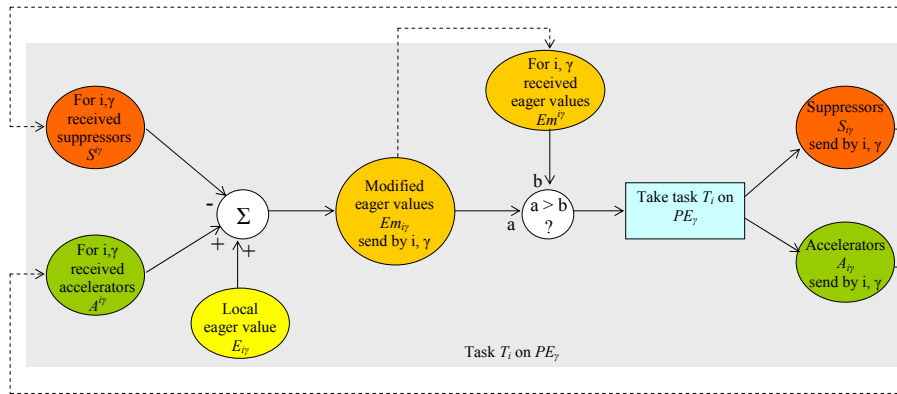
For i,γ received suppressors $S^{i\gamma}$

For i,γ received accelerators $A^{i\gamma}$

-

+

+

Σ

Local eager value $E_{i\gamma}$

Modified eager values $Em_{i\gamma}$ send by i, γ

For i, γ received eager values $Em^{i\gamma}$

b

a

a > b ?

Take task $T_i$ on $PE_\gamma$

Suppressors $S_{i\gamma}$ send by i, γ

Accelerators $A_{i\gamma}$ send by i, γ

Task $T_i$ on $PE_\gamma$